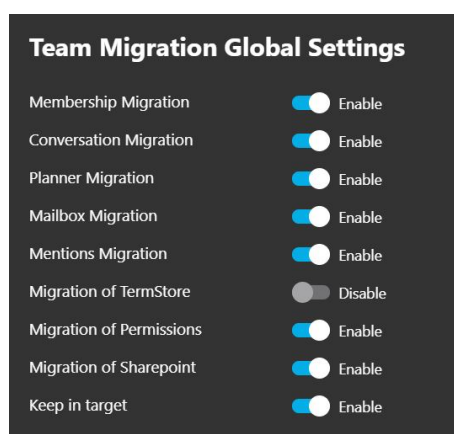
Team Migration Global Settings

| | |
|---|---|
| Membership Migration | Enable |
| Conversation Migration | Enable |
| Planner Migration | Enable |
| Mailbox Migration | Enable |
| Mentions Migration | Enable |
| Migration of TermStore | Disable |
| Migration of Permissions | Enable |
| Migration of Sharepoint | Enable |
| Keep in target | Enable |